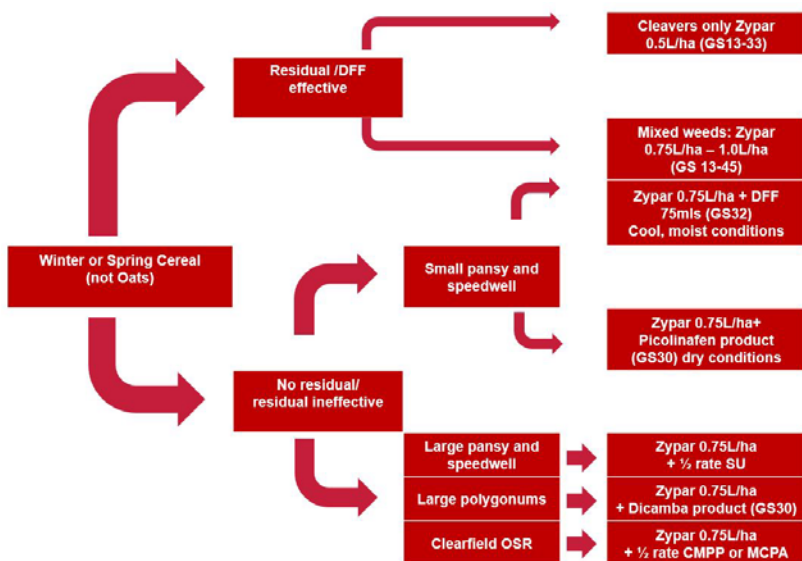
Winter or Spring Cereal (not Oats)

Residual /DFF effective

Cleavers only Zypar 0.5L/ha (GS13-33)

Mixed weeds: Zypar 0.75L/ha – 1.0L/ha (GS 13-45)

No residual/ residual ineffective

Small pansy and speedwell

Zypar 0.75L/ha + DFF 75mls (GS32) Cool, moist conditions

Zypar 0.75L/ha+ Picolinafen product (GS30) dry conditions

Large pansy and speedwell

Zypar 0.75L/ha + ½ rate SU

Large polygonums

Zypar 0.75L/ha + Dicamba product (GS30)

Clearfield OSR

Zypar 0.75L/ha + ½ rate CMPP or MCPA